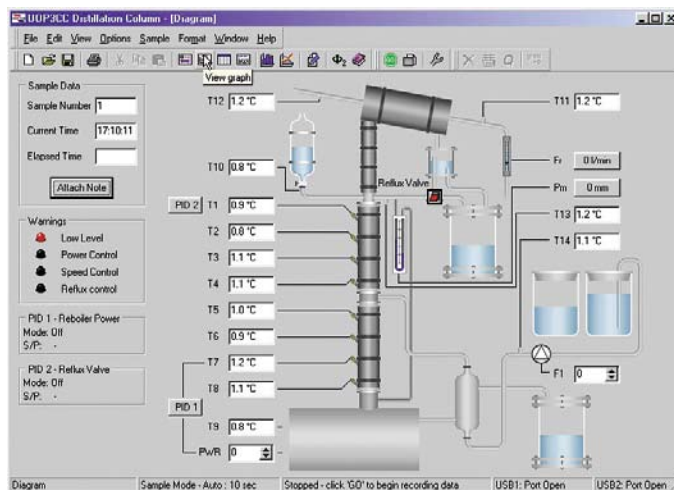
UOP3CC Distillation Column - [Diagram]

File Edit View Options Sample Format Window Help

View graph

Sample Data
Sample Number 1
Current Time 17:10:11
Elapsed Time

Attach Note

Warnings
Low Level
Power Control
Speed Control
Reflux control

PID 1 - Reboiler Power
Mode: Off
S/P: -

PID 2 - Reflux Valve
Mode: Off
S/P: -

T12 1.2 °C
T11 1.2 °C
T10 0.8 °C
Fr 0 l/min
Reflux Valve
Pm 0 mm
PID 2 T1 0.9 °C
T13 1.2 °C
T14 1.1 °C
T2 0.8 °C
T3 1.1 °C
T4 1.1 °C
T5 1.0 °C
T6 0.9 °C
T7 1.2 °C
T8 1.1 °C
PID 1
T9 0.8 °C
PWR 0
F1 0

Diagram | Sample Mode - Auto : 10 sec | Stopped - click 'GO' to begin recording data | USB1: Port Open | USB2: Port Open